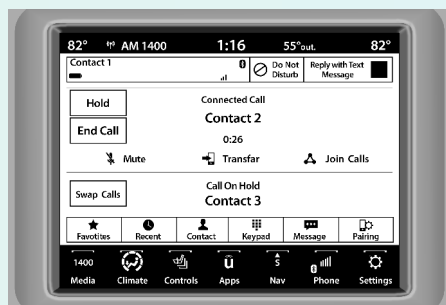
82° AM 1400 1:16 55°out. 82°

Contact 1

Do Not Disturb

Reply with Text Message

Hold

End Call

Connected Call

Contact 2

0:26

Mute

Transfar

Join Calls

Swap Calls

Call On Hold

Contact 3

Favotites

Recent

Contact

Keypad

Message

Pairing

1400

Media

Climate

Controls

Apps

Nav

Phone

Settings